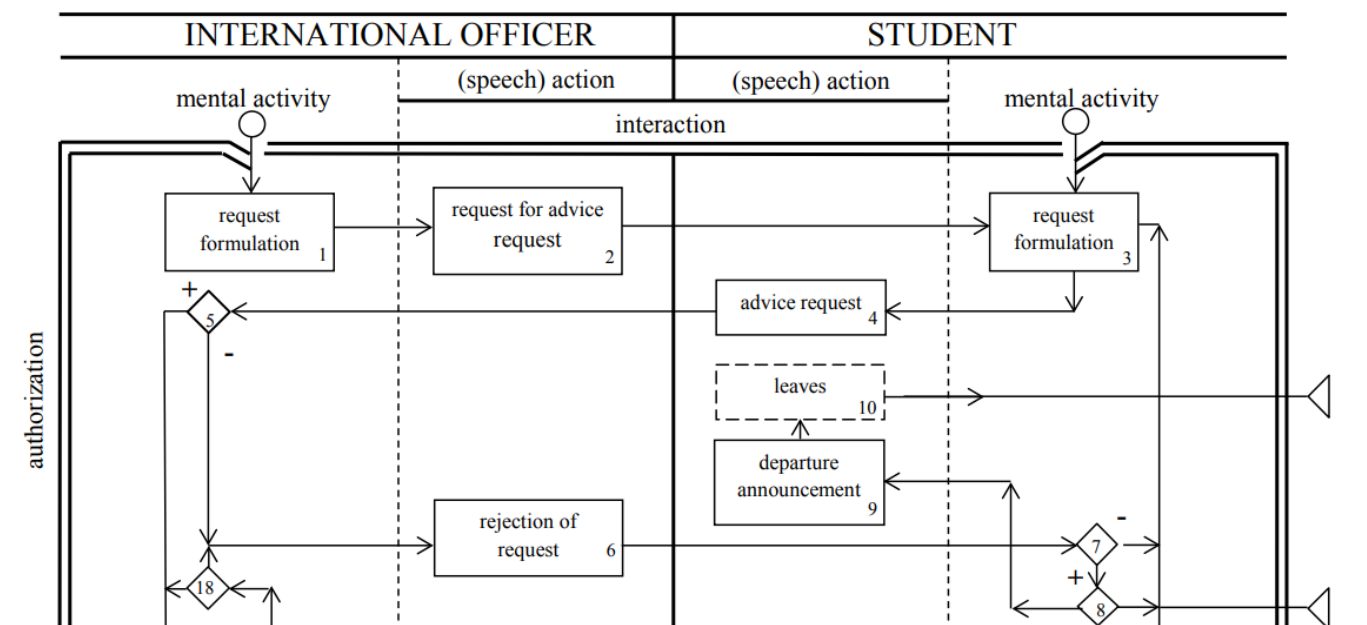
INTERNATIONAL OFFICER

STUDENT

(speech) action

(speech) action

mental activity

mental activity

interaction

authorization

request formulation 1

request for advice request 2

request formulation 3

advice request 4

+

5

-

leaves 10

departure announcement 9

rejection of request 6

-

7

+

8

18